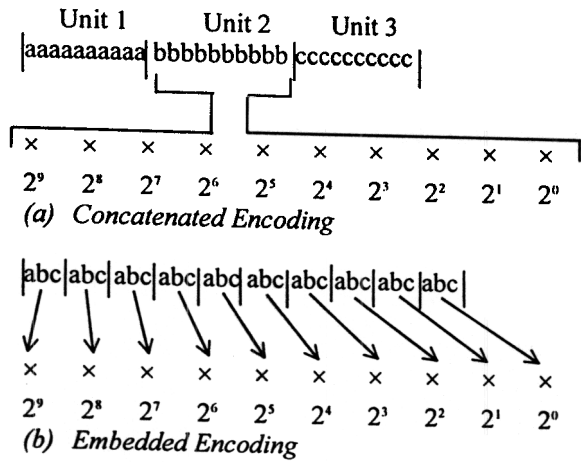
Unit 1 Unit 2 Unit 3

aaaaaaaaaa bbbbbbbbbb cccccccccc

× × × × × × × × × ×

$2^9$ $2^8$ $2^7$ $2^6$ $2^5$ $2^4$ $2^3$ $2^2$ $2^1$ $2^0$

(a) Concatenated Encoding

abc abc abc abc abc abc abc abc abc abc

× × × × × × × × × ×

$2^9$ $2^8$ $2^7$ $2^6$ $2^5$ $2^4$ $2^3$ $2^2$ $2^1$ $2^0$

(b) Embedded Encoding